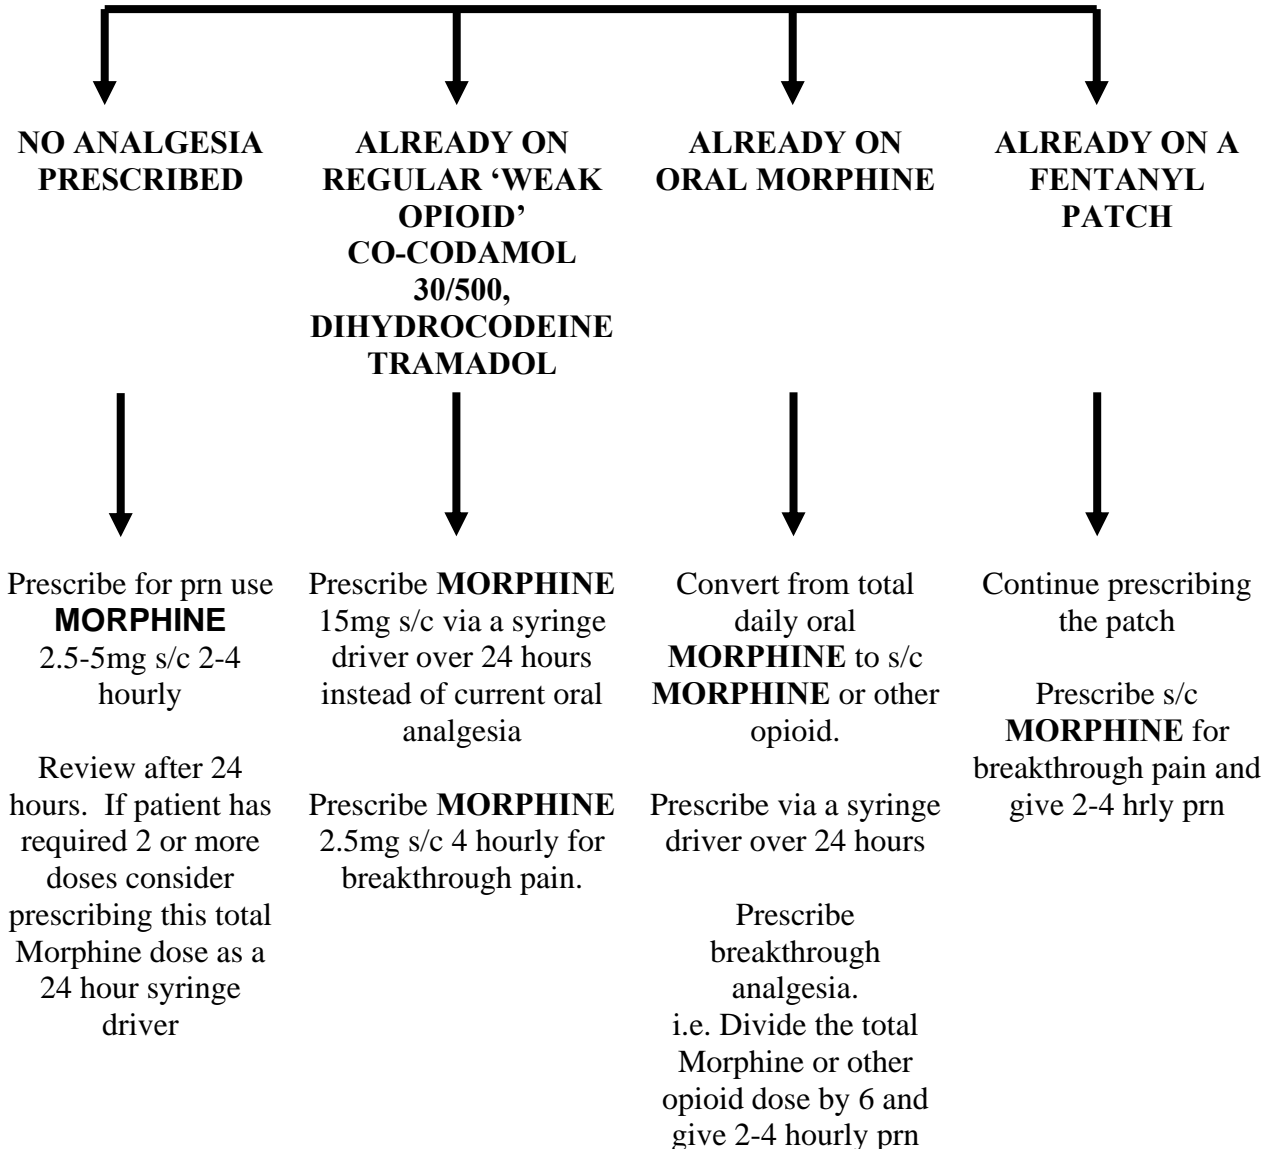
NO ANALGESIA PRESCRIBED

ALREADY ON REGULAR 'WEAK OPIOID' CO-CODAMOL 30/500, DIHYDROCODEINE TRAMADOL

ALREADY ON ORAL MORPHINE

ALREADY ON A FENTANYL PATCH

Prescribe for prn use **MORPHINE** 2.5-5mg s/c 2-4 hourly

Review after 24 hours. If patient has required 2 or more doses consider prescribing this total Morphine dose as a 24 hour syringe driver

Prescribe **MORPHINE** 15mg s/c via a syringe driver over 24 hours instead of current oral analgesia

Prescribe **MORPHINE** 2.5mg s/c 4 hourly for breakthrough pain.

Convert from total daily oral **MORPHINE** to s/c **MORPHINE** or other opioid.

Prescribe via a syringe driver over 24 hours

Prescribe breakthrough analgesia.
i.e. Divide the total Morphine or other opioid dose by 6 and give 2-4 hourly prn

Continue prescribing the patch

Prescribe s/c **MORPHINE** for breakthrough pain and give 2-4 hrly prn